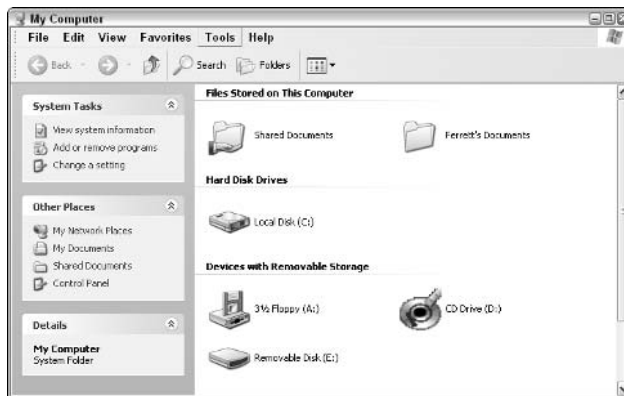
My Computer

File Edit View Favorites Tools Help

Back Search Folders

System Tasks

View system information
Add or remove programs
Change a setting

Other Places

My Network Places
My Documents
Shared Documents
Control Panel

Details

My Computer
System Folder

Files Stored on This Computer

Shared Documents

Ferrett's Documents

Hard Disk Drives

Local Disk (C:)

Devices with Removable Storage

3½ Floppy (A:)

CD Drive (D:)

Removable Disk (E:)